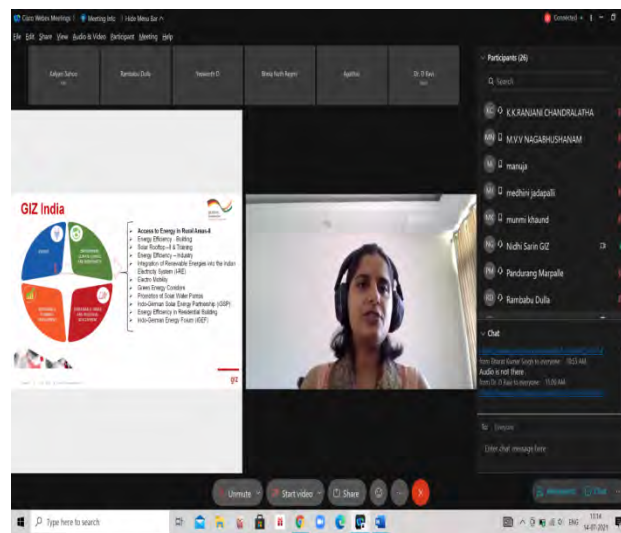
Cisco Webex Meetings | Meeting Info | Hide Menu Bar

File Edit Share View Audio & Video Participant Meeting Help

Connected

Kalyan Sahoo

Rambabu Dulla

Hemanth D

Bhola Nath Regmi

Agathia

Dr. D Ravi

GIZ India

Access to Energy in Rural Areas-II
Energy Efficiency – Building
Solar Rooftop – II & Training
Energy Efficiency – Industry
Integration of Renewable Energies into the Indian Electricity System (I-RE)
Electro Mobility
Green Energy Corridors
Promotion of Solar Water Pumps
Indo-German Solar Energy Partnership (IGSP)
Energy Efficiency in Residential Building
Indo-German Energy Forum (IGEF)

giz

Participants (26)

Search

K.K.RANJANI CHANDRALATHA
M.V.V NAGABHUSHANAM
manuja
medhini jadapalli
munmi khaund
Nidhi Sarin GIZ
Pandurang Marpalle
Rambabu Dulla

Chat

from Bharat Kumar Singh to everyone: 10:53 AM
Audio is not there.
from Dr. D Ravi to everyone: 10:56 AM

Everyone

Enter chat message here

Unmute

Start video

Share

Participants

Chat

Type here to search

ENG

11:14
14-07-2021